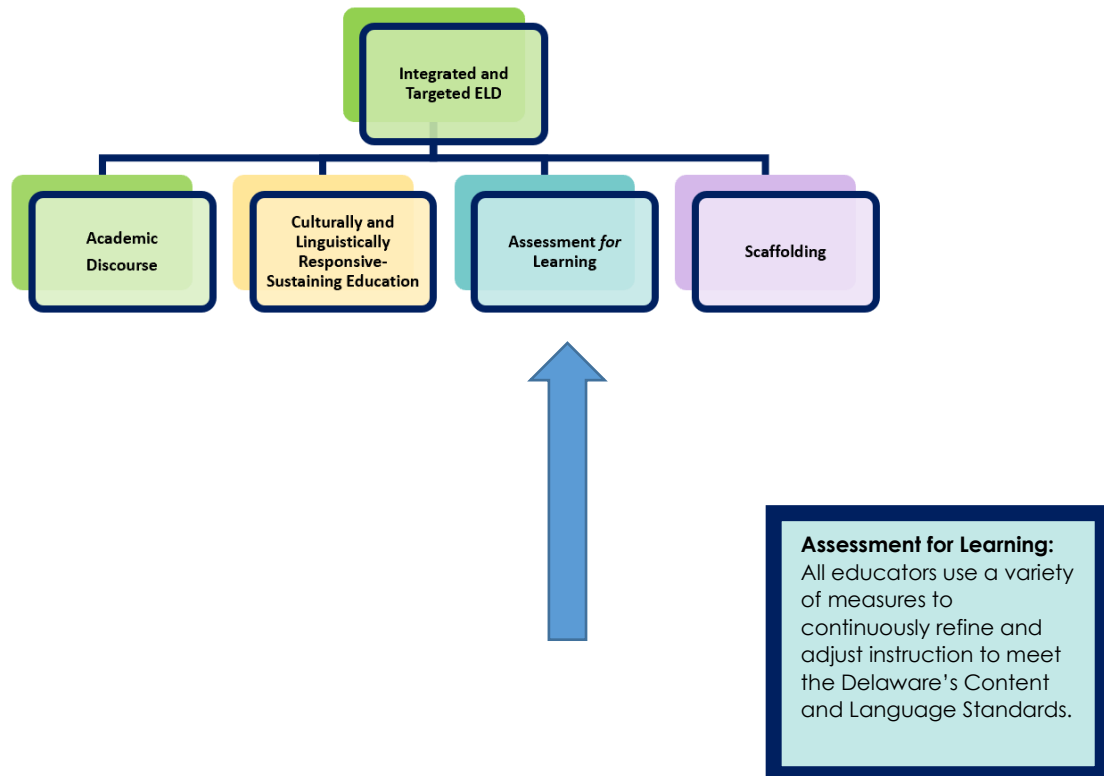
Integrated and Targeted ELD

Academic Discourse

Culturally and Linguistically Responsive-Sustaining Education

Assessment *for* Learning

Scaffolding

**Assessment for Learning:**
All educators use a variety of measures to continuously refine and adjust instruction to meet the Delaware's Content and Language Standards.